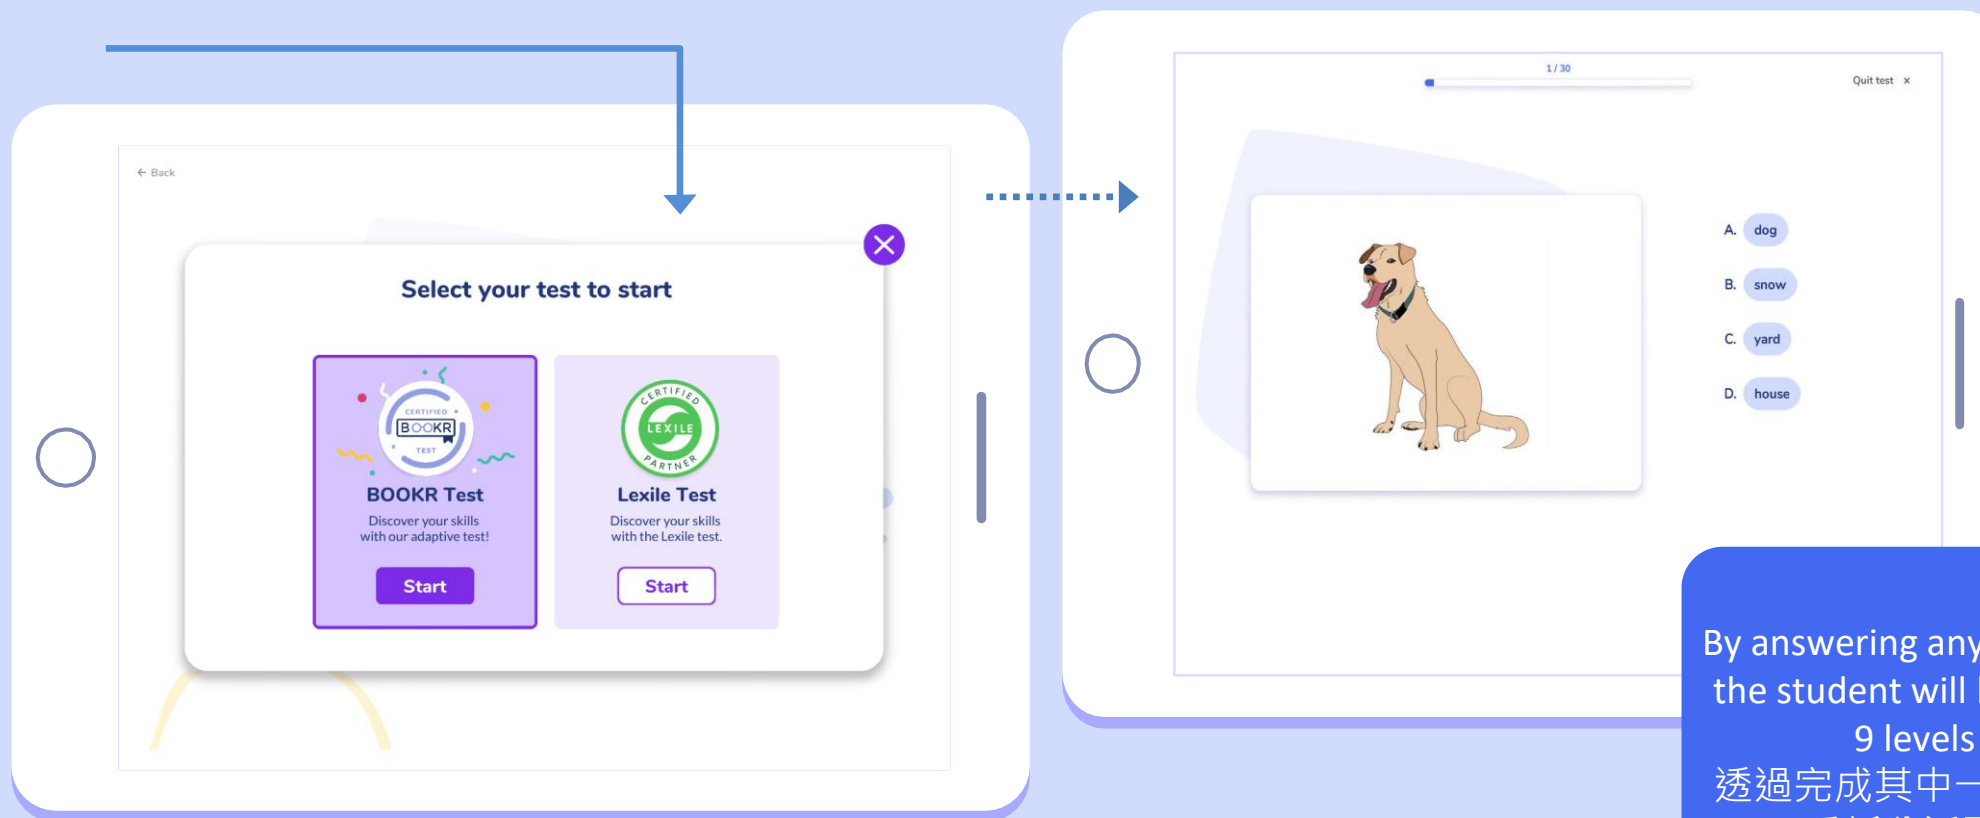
← Back

Select your test to start

CERTIFIED BOOKR TEST

BOOKR Test

Discover your skills with our adaptive test!

Start

CERTIFIED LEXILE PARTNER

Lexile Test

Discover your skills with the Lexile test.

Start

1 / 30

Quit test ×

A. dog

B. snow

C. yard

D. house

By answering any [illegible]
the student will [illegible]
9 levels
透過完成其中一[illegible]
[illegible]